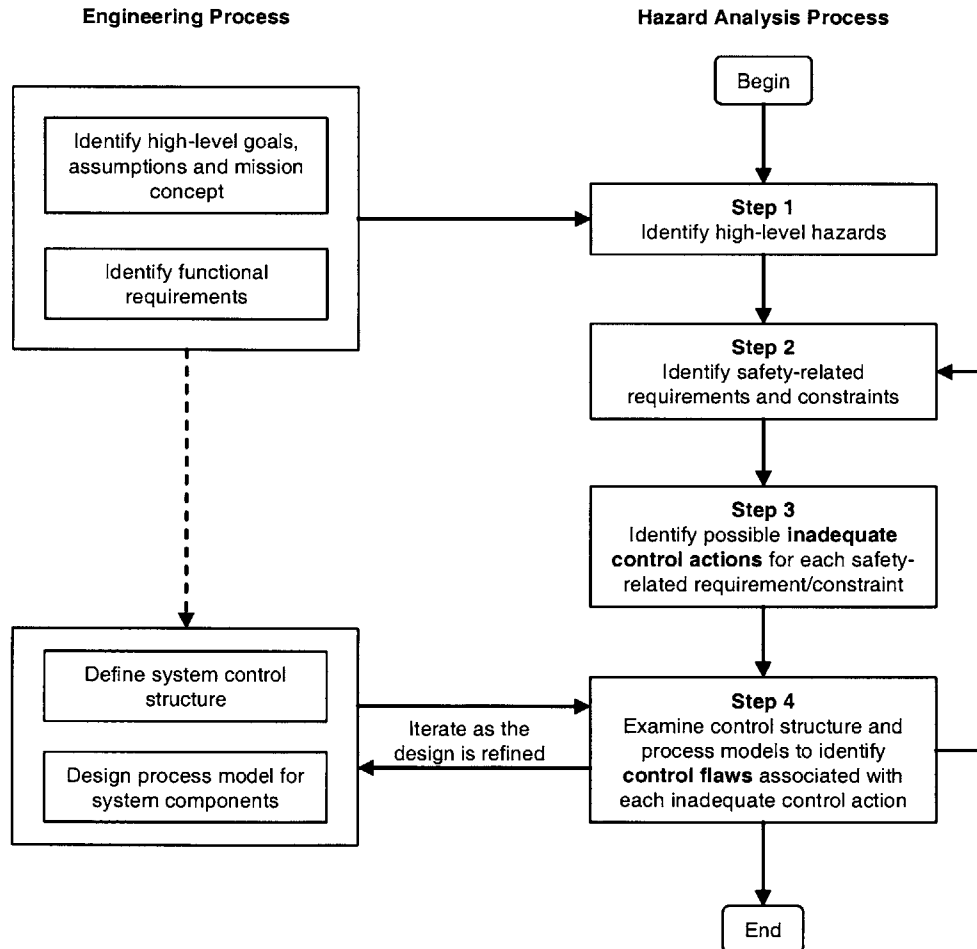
Engineering Process

Hazard Analysis Process

Begin

Identify high-level goals, assumptions and mission concept

Identify functional requirements

Step 1
Identify high-level hazards

Step 2
Identify safety-related requirements and constraints

Step 3
Identify possible **inadequate control actions** for each safety-related requirement/constraint

Define system control structure

Design process model for system components

Iterate as the design is refined

Step 4
Examine control structure and process models to identify **control flaws** associated with each inadequate control action

End